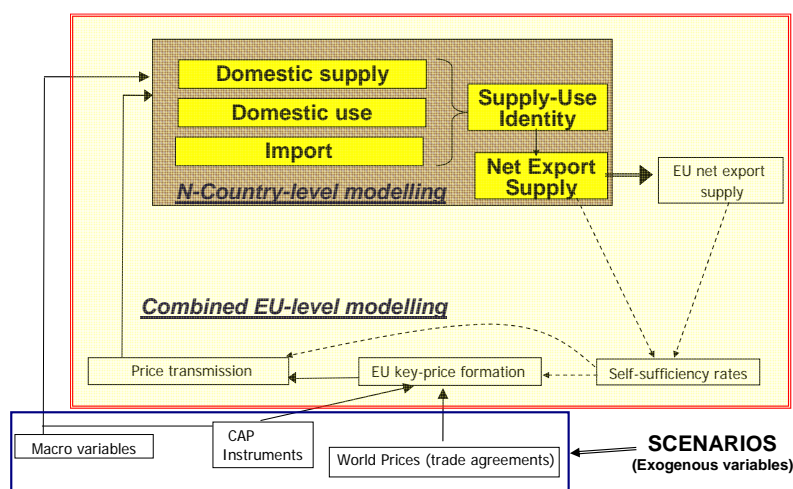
Domestic supply

Domestic use

Import

Supply-Use Identity

Net Export Supply

N-Country-level modelling

EU net export supply

Combined EU-level modelling

Price transmission

EU key-price formation

Self-sufficiency rates

Macro variables

CAP Instruments

World Prices (trade agreements)

SCENARIOS
(Exogenous variables)